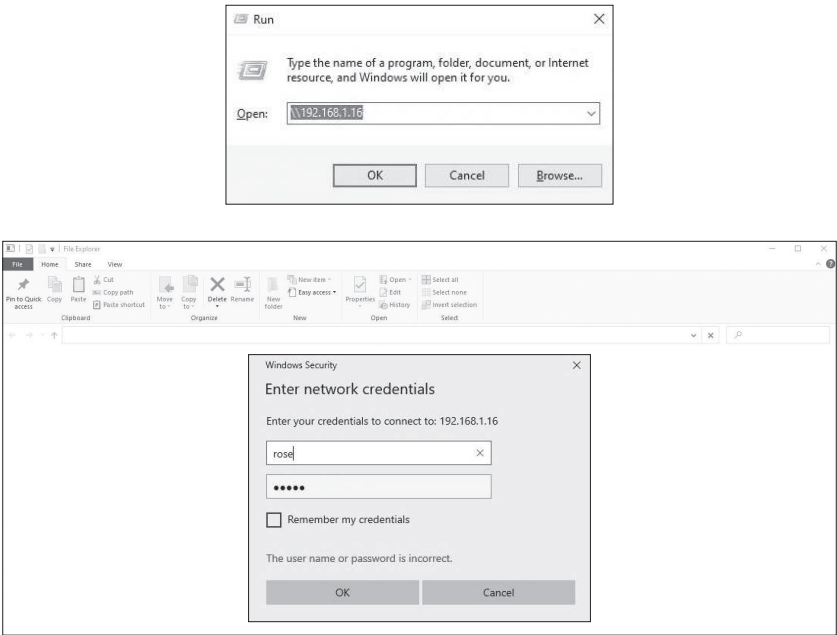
Run

Type the name of a program, folder, document, or Internet resource, and Windows will open it for you.

Open: \\192.168.1.16

OK Cancel Browse...

File Explorer

File Home Share View

Pin to Quick access Copy Paste Cut Copy path Paste shortcut
Clipboard

Move to Copy to Delete Rename
Organize

New folder New item Easy access
New

Properties Open Edit History
Open

Select all Select none Invert selection
Select

Windows Security

Enter network credentials

Enter your credentials to connect to: 192.168.1.16

rose

•••••

Remember my credentials

The user name or password is incorrect.

OK Cancel